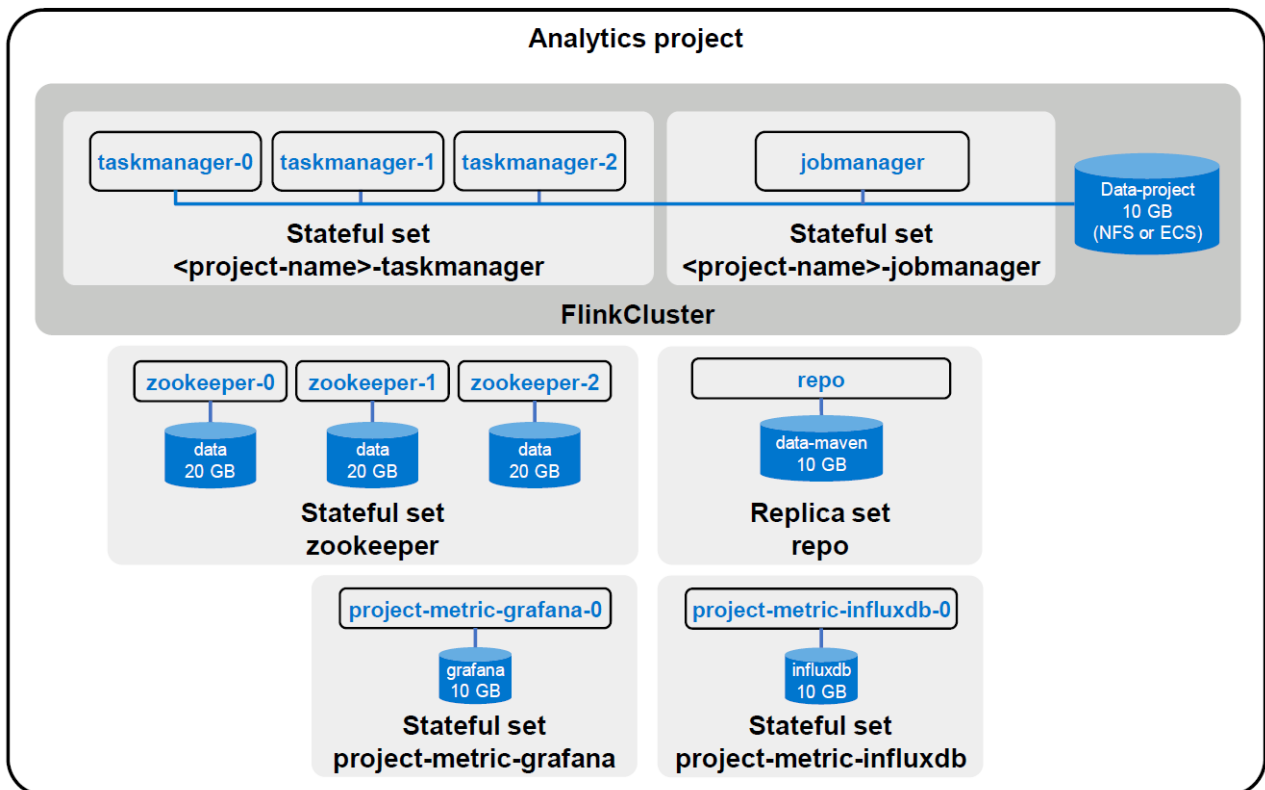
Analytics project

taskmanager-0
taskmanager-1
taskmanager-2

Stateful set
<project-name>-taskmanager

jobmanager

Stateful set
<project-name>-jobmanager

Data-project
10 GB
(NFS or ECS)

FlinkCluster

zookeeper-0
zookeeper-1
zookeeper-2

data
20 GB

data
20 GB

data
20 GB

Stateful set
zookeeper

repo

data-maven
10 GB

Replica set
repo

project-metric-grafana-0

grafana
10 GB

Stateful set
project-metric-grafana

project-metric-influxdb-0

influxdb
10 GB

Stateful set
project-metric-influxdb